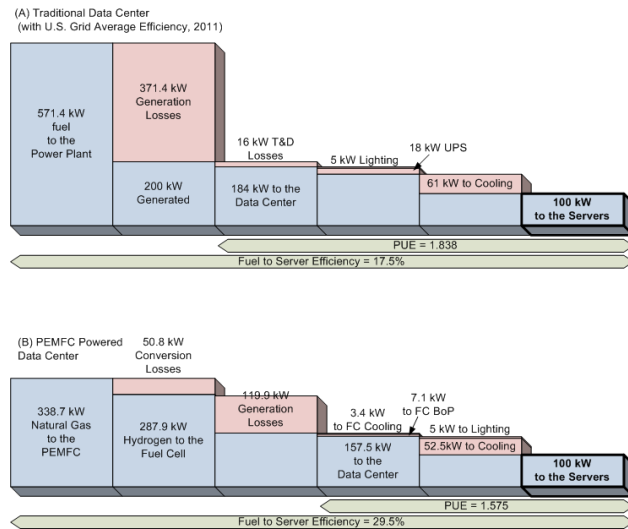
(A) Traditional Data Center
(with U.S. Grid Average Efficiency, 2011)

571.4 kW fuel to the Power Plant

371.4 kW Generation Losses

200 kW Generated

16 kW T&D Losses

184 kW to the Data Center

5 kW Lighting

18 kW UPS

61 kW to Cooling

100 kW to the Servers

PUE = 1.838

Fuel to Server Efficiency = 17.5%

(B) PEMFC Powered Data Center

50.8 kW Conversion Losses

338.7 kW Natural Gas to the PEMFC

287.9 kW Hydrogen to the Fuel Cell

119.9 kW Generation Losses

3.4 kW to FC Cooling

7.1 kW to FC BoP

5 kW to Lighting

157.5 kW to the Data Center

52.5kW to Cooling

100 kW to the Servers

PUE = 1.575

Fuel to Server Efficiency = 29.5%